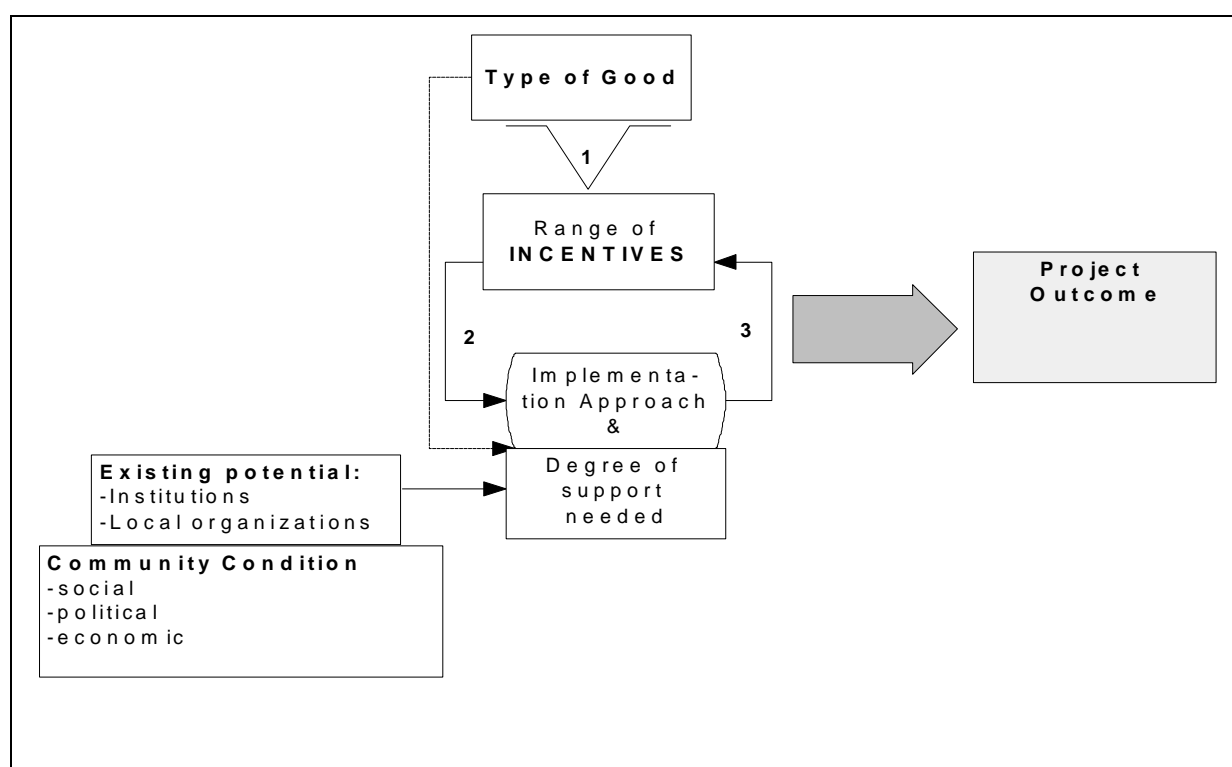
Type of Good

1

Range of
INCENTIVES

2

3

Implementa-
tion Approach
&

Degree of
support
needed

Project
Outcome

Existing potential:
-Institutions
-Local organizations

Community Condition
-social
-political
-economic